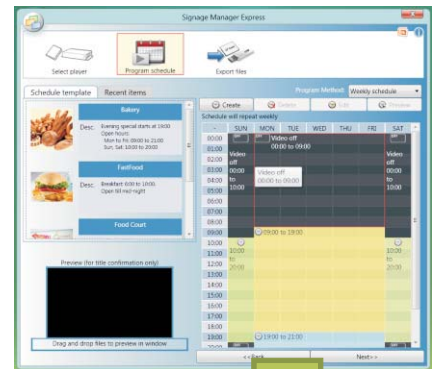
Signage Manager Express

Select player
Program schedule
Export files

Schedule template
Recent items

Bakery
Desc. Evening special starts at 19:00
Open hours:
Mon to Fri 09:00 to 21:00
Sun, Sat 10:00 to 20:00

FastFood
Desc. Breakfast 6:00 to 10:00.
Open till mid-night

Food Court

Preview (for title confirmation only)

Drag and drop files to preview in window

Program Method Weekly schedule

Create
Delete
Edit
Preview

Schedule will repeat weekly

| - | SUN | MON | TUE | WED | THU | FRI | SAT |
|---|---|---|---|---|---|---|---|
| 00:00 | | Video off 00:00 to 09:00 | | | | | |
| 01:00 | Video off | | | | | | Video off |
| 02:00 | 00:00 | | | | | | 00:00 |
| 03:00 | to | Video off 00:00 to 09:00 | | | | | to |
| 04:00 | 10:00 | | | | | | 10:00 |
| 05:00 | | | | | | | |
| 06:00 | | | | | | | |
| 07:00 | | | | | | | |
| 08:00 | | | | | | | |
| 09:00 | | 09:00 to 19:00 | | | | | |
| 10:00 | | | | | | | |
| 11:00 | 10:00 | | | | | | 10:00 |
| 12:00 | to 20:00 | | | | | | to 20:00 |
| 13:00 | | | | | | | |
| 14:00 | | | | | | | |
| 15:00 | | | | | | | |
| 16:00 | | | | | | | |
| 17:00 | | | | | | | |
| 18:00 | | | | | | | |
| 19:00 | | 19:00 to 21:00 | | | | | |
| 20:00 | | | | | | | |

<<Back
Next>>